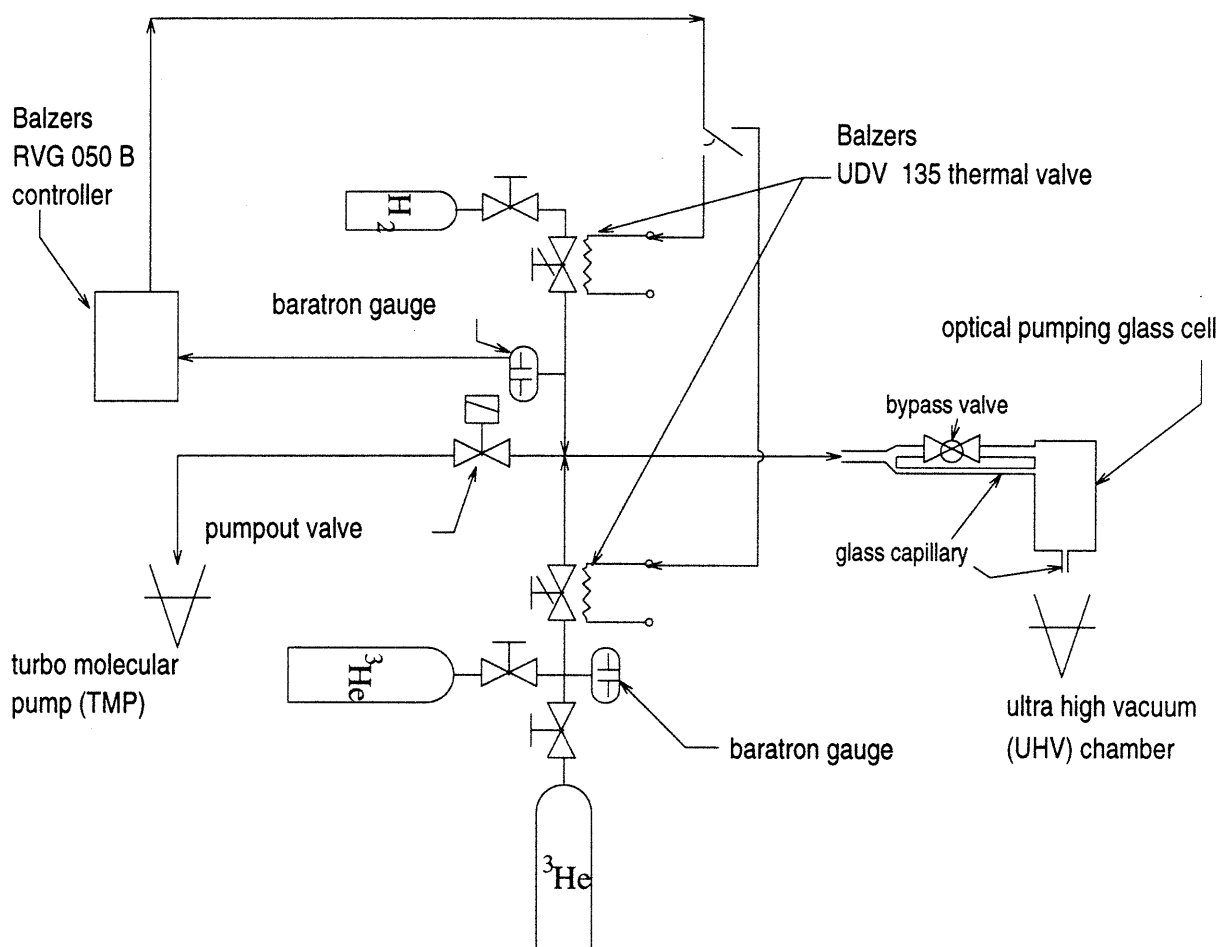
Balzers
RVG 050 B
controller

Balzers
UDV 135 thermal valve

$H_2$

baratron gauge

optical pumping glass cell

bypass valve

pumpout valve

glass capillary

turbo molecular
pump (TMP)

$^3He$

baratron gauge

ultra high vacuum
(UHV) chamber

$^3He$